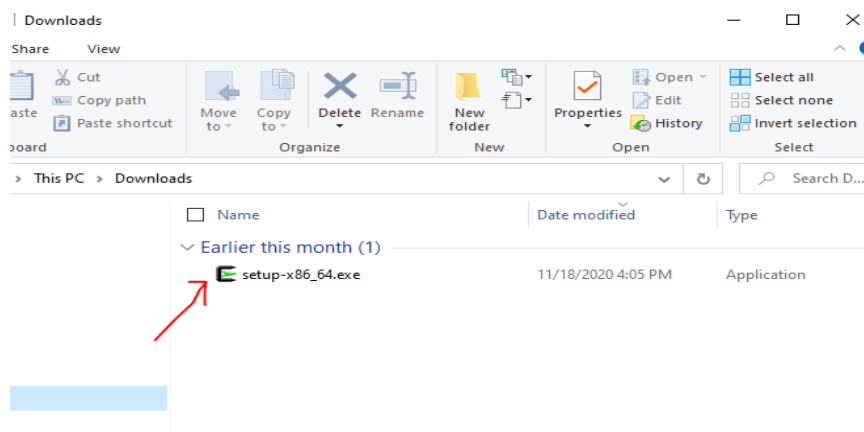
Downloads

Share View

aste
Cut
Copy path
Paste shortcut
board

Move to
Copy to
Delete
Rename
Organize

New folder
New

Properties
Open
Edit
History
Open

Select all
Select none
Invert selection
Select

> This PC > Downloads

Search D...

Name
Date modified
Type

Earlier this month (1)

setup-x86_64.exe
11/18/2020 4:05 PM
Application